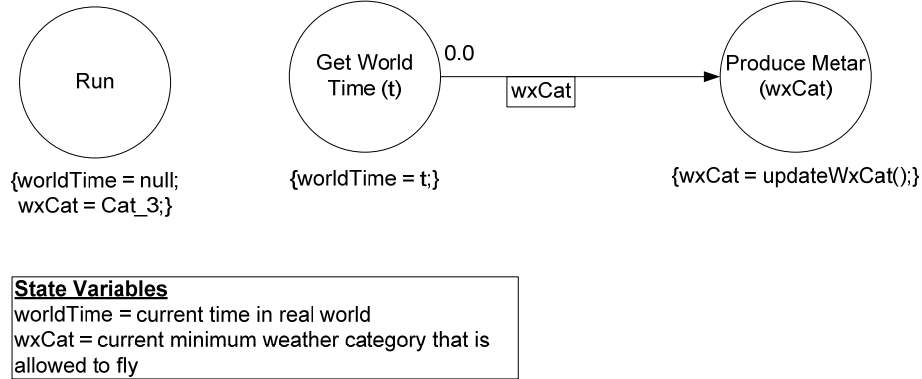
Run

{worldTime = null;
wxCat = Cat_3;}

Get World Time (t)

{worldTime = t;}

0.0

wxCat

Produce Metar (wxCat)

{wxCat = updateWxCat();}

State Variables
worldTime = current time in real world
wxCat = current minimum weather category that is allowed to fly